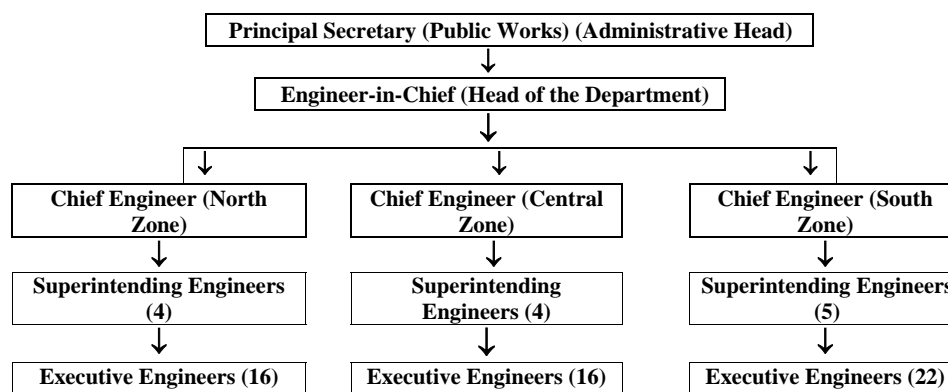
Principal Secretary (Public Works) (Administrative Head)

Engineer-in-Chief (Head of the Department)

Chief Engineer (North Zone)

Superintending Engineers (4)

Executive Engineers (16)

Chief Engineer (Central Zone)

Superintending Engineers (4)

Executive Engineers (16)

Chief Engineer (South Zone)

Superintending Engineers (5)

Executive Engineers (22)